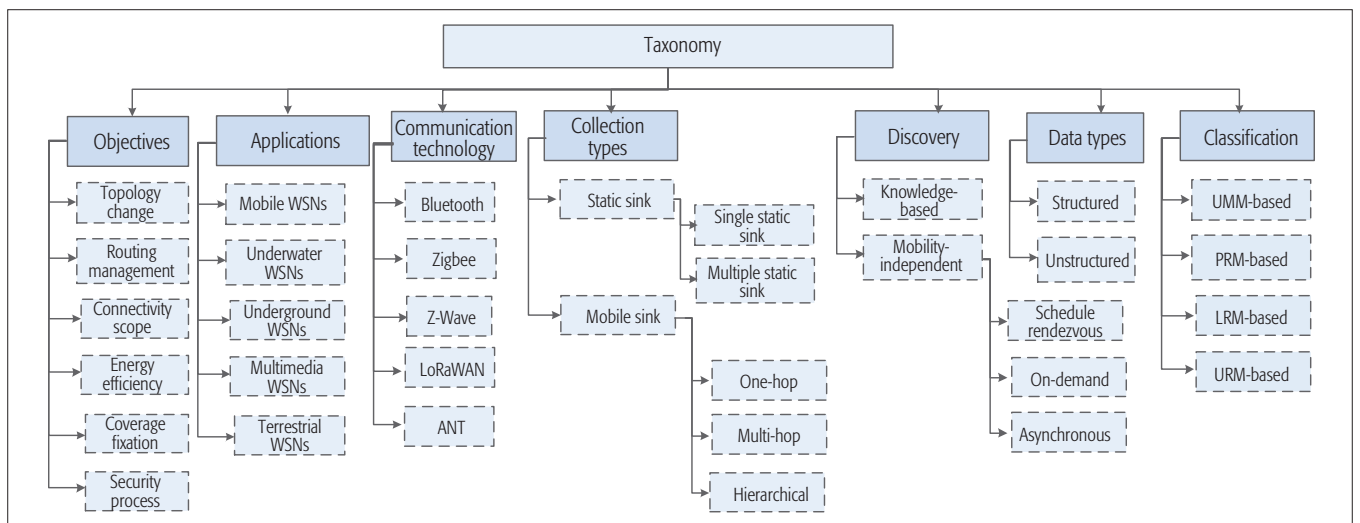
Taxonomy

Objectives
Topology change
Routing management
Connectivity scope
Energy efficiency
Coverage fixation
Security process

Applications
Mobile WSNs
Underwater WSNs
Underground WSNs
Multimedia WSNs
Terrestrial WSNs

Communication technology
Bluetooth
Zigbee
Z-Wave
LoRaWAN
ANT

Collection types
Static sink
Single static sink
Multiple static sink
Mobile sink
One-hop
Multi-hop
Hierarchical

Discovery
Knowledge-based
Mobility-independent
Schedule rendezvous
On-demand
Asynchronous

Data types
Structured
Unstructured

Classification
UMM-based
PRM-based
LRM-based
URM-based